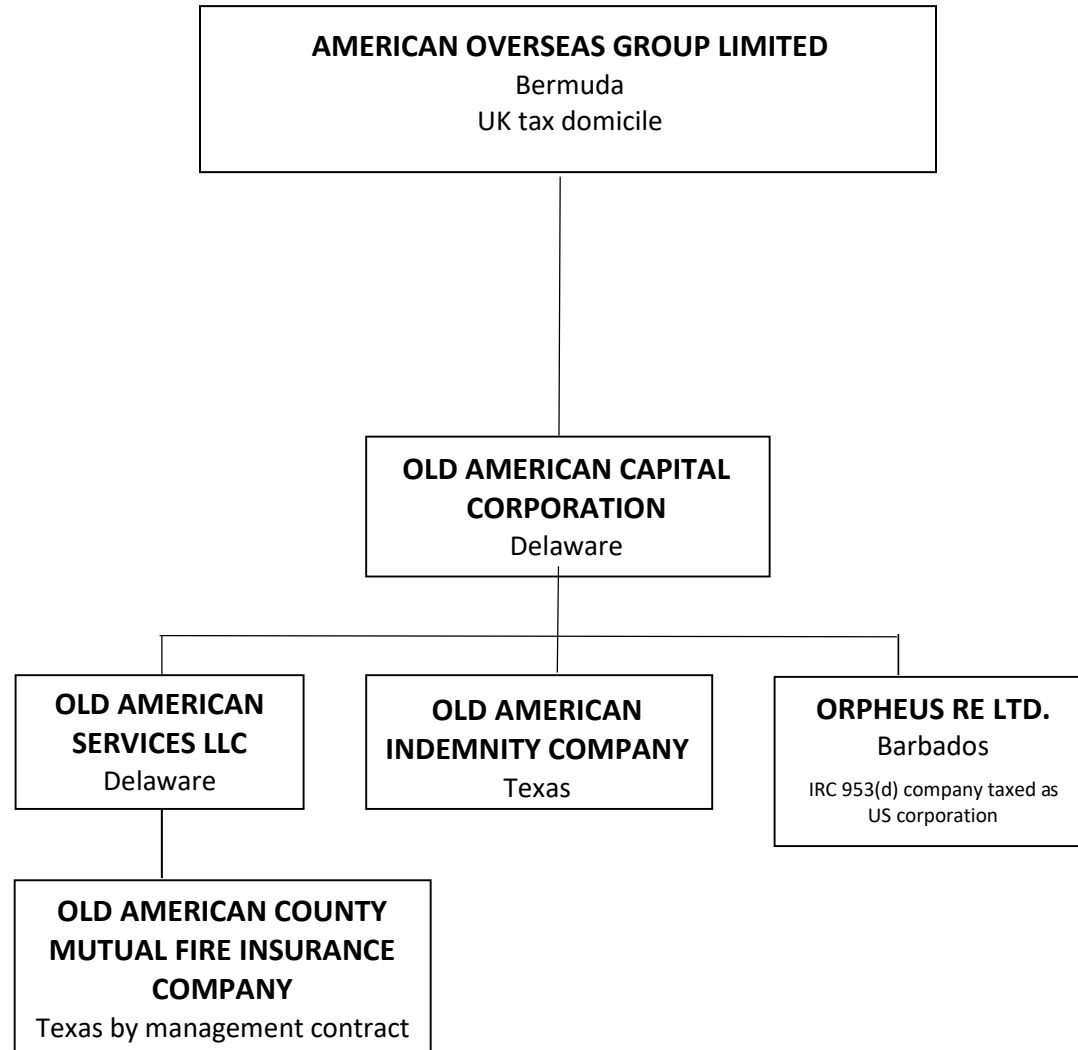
AMERICAN OVERSEAS GROUP LIMITED
Bermuda
UK tax domicile

OLD AMERICAN CAPITAL CORPORATION
Delaware

OLD AMERICAN SERVICES LLC
Delaware

OLD AMERICAN INDEMNITY COMPANY
Texas

ORPHEUS RE LTD.
Barbados
IRC 953(d) company taxed as US corporation

OLD AMERICAN COUNTY MUTUAL FIRE INSURANCE COMPANY
Texas by management contract